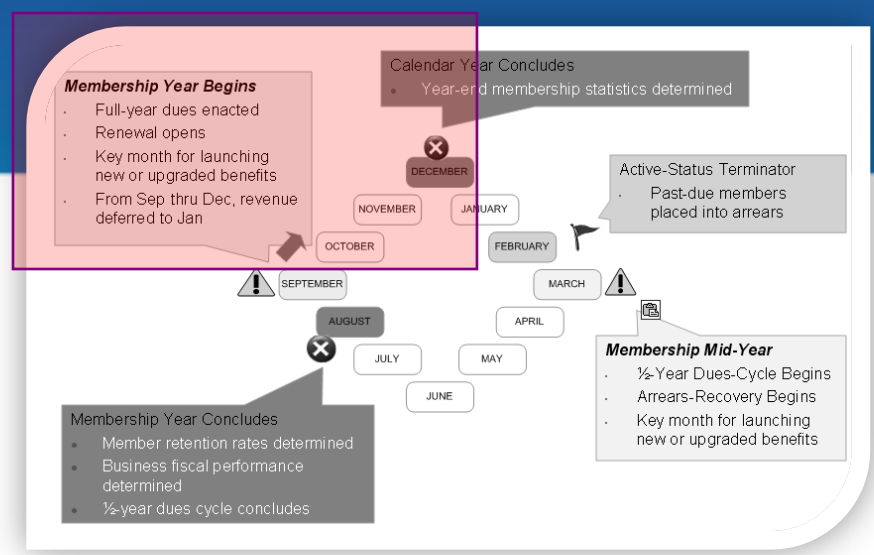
Membership Year Begins
- Full-year dues enacted
- Renewal opens
- Key month for launching new or upgraded benefits
- From Sep thru Dec, revenue deferred to Jan

Calendar Year Concludes
- Year-end membership statistics determined

DECEMBER

NOVEMBER

JANUARY

OCTOBER

FEBRUARY

Active-Status Terminator
- Past-due members placed into arrears

SEPTEMBER

MARCH

AUGUST

APRIL

JULY

MAY

JUNE

Membership Mid-Year
- ½-Year Dues-Cycle Begins
- Arrears-Recovery Begins
- Key month for launching new or upgraded benefits

Membership Year Concludes
- Member retention rates determined
- Business fiscal performance determined
- ½-year dues cycle concludes